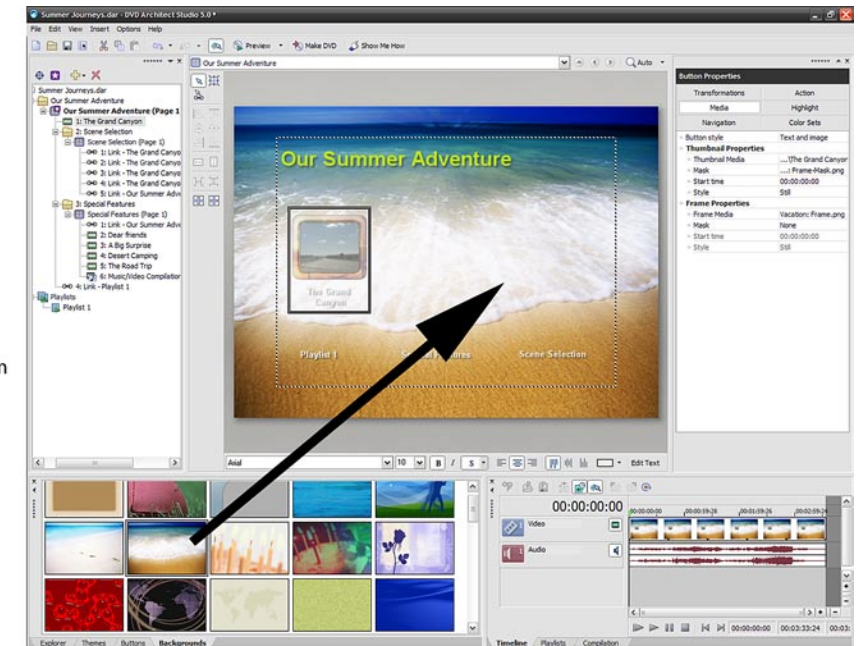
Summer Journeys.dar - DVD Architect Studio 5.0 *

File Edit View Insert Options Help

Preview Make DVD Show Me How

Summer Journeys.dar
Our Summer Adventure
Our Summer Adventure (Page 1
1: The Grand Canyon
2: Scene Selection
Scene Selection (Page 1)
1: Link - The Grand Canyo
2: Link - The Grand Canyo
3: Link - The Grand Canyo
4: Link - The Grand Canyo
5: Link - Our Summer Adv
3: Special Features
Special Features (Page 1)
1: Link - Our Summer Adv
2: Dear friends
3: A Big Surprise
4: Desert Camping
5: The Road Trip
6: Music/Video Compilatio
4: Link - Playlist 1
Playlists
Playlist 1

Our Summer Adventure

Auto

Our Summer Adventure

The Grand Canyon

Playlist 1

Special Features

Scene Selection

Arial 10 B I S Edit Text

Button Properties

| Transformations | Action |
|---|---|
| Media | Highlight |
| Navigation | Color Sets |

| Button style | Text and image |
|---|---|
| Thumbnail Properties | |
| Thumbnail Media | ...\The Grand Canyon |
| Mask | ...: Frame-Mask.png |
| Start time | 00:00:00:00 |
| Style | Still |
| Frame Properties | |
| Frame Media | Vacation: Frame.png |
| Mask | None |
| Start time | 00:00:00:00 |
| Style | Still |

00:00:00:00

Video

Audio

00:00:00:00 00:00:59:28 00:01:59:26 00:02:59:24

00:00:00:00 00:03:33:24

Explorer Themes Buttons Backgrounds

Timeline Playlists Compilation

n